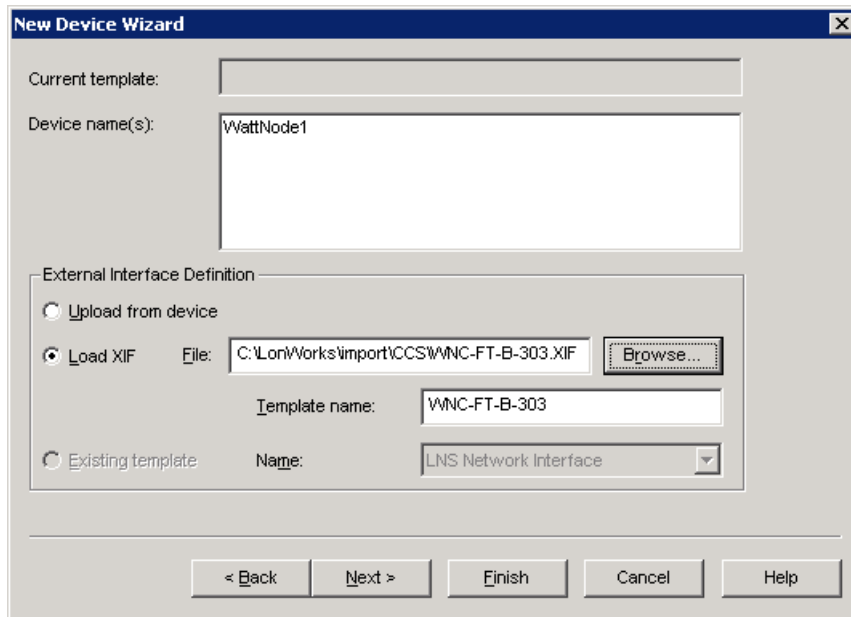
New Device Wizard

Current template:

Device name(s):

WattNode1

External Interface Definition

Upload from device

Load XIF

File:

C:\LonWorks\import\CCS\WNC-FT-B-303.XIF

Browse...

Template name:

WNC-FT-B-303

Existing template

Name:

LNS Network Interface

< Back

Next >

Finish

Cancel

Help